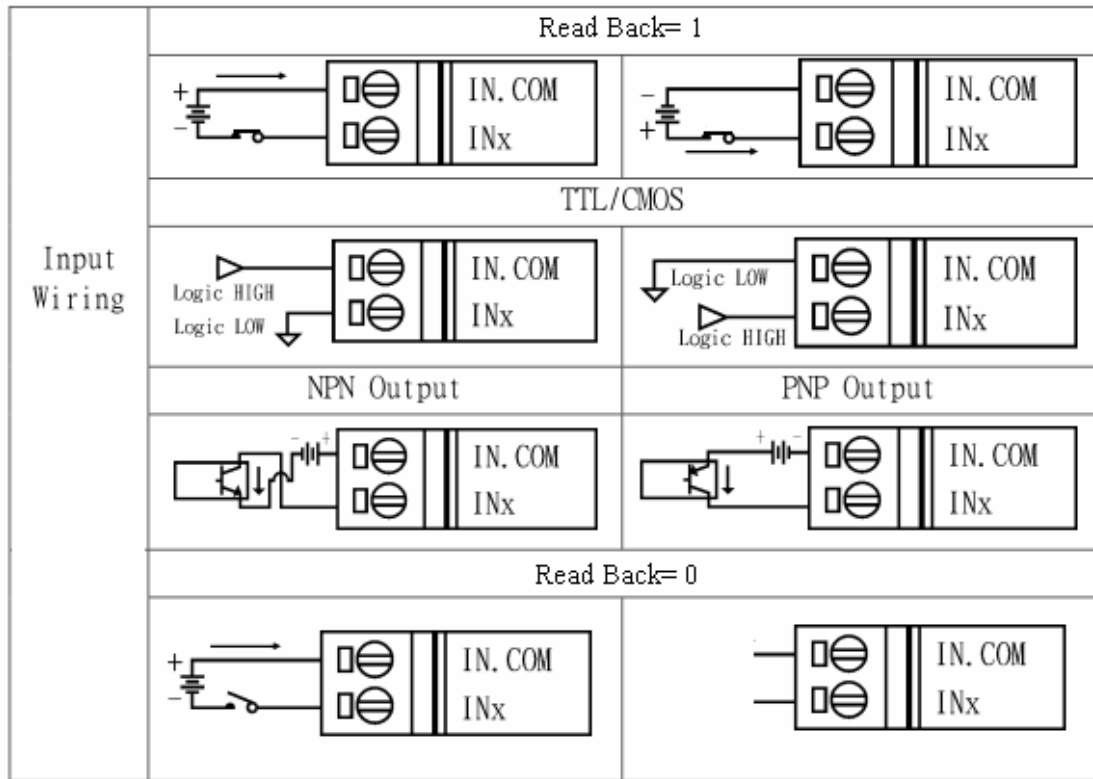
| Input Wiring | Read Back= 1 | |
|---|---|---|
| | + − IN.COM INx | − + IN.COM INx |
| | TTL/CMOS | |
| | Logic HIGH Logic LOW IN.COM INx | Logic LOW Logic HIGH IN.COM INx |
| | NPN Output | PNP Output |
| | − + IN.COM INx | + − IN.COM INx |
| | Read Back= 0 | |
| | + − IN.COM INx | IN.COM INx |